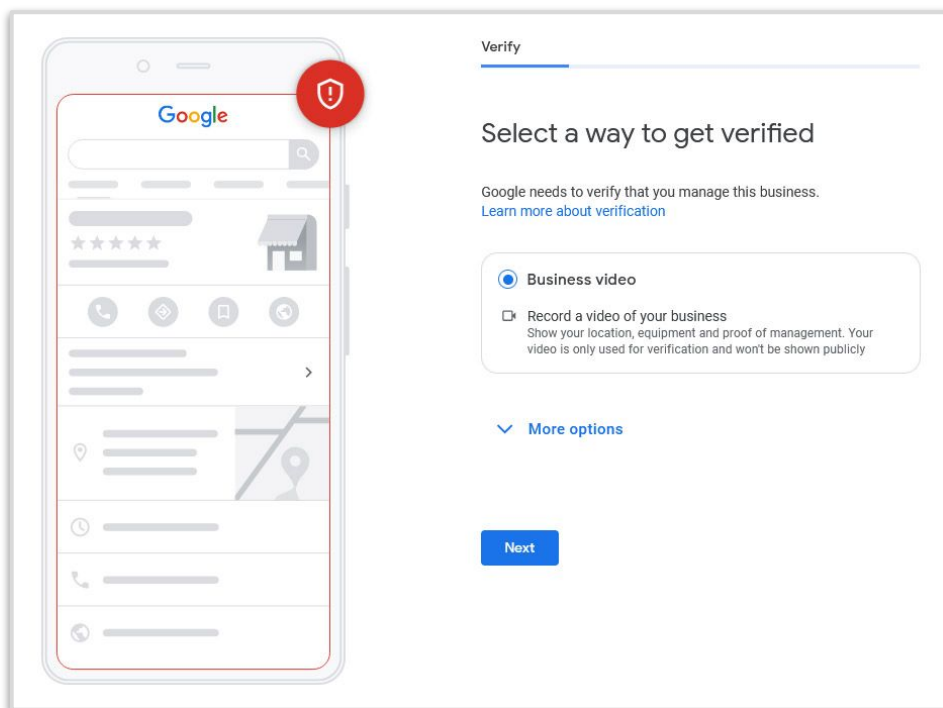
Google

Verify

Select a way to get verified

Google needs to verify that you manage this business.
Learn more about verification

Business video

Record a video of your business
Show your location, equipment and proof of management. Your video is only used for verification and won't be shown publicly

More options

Next